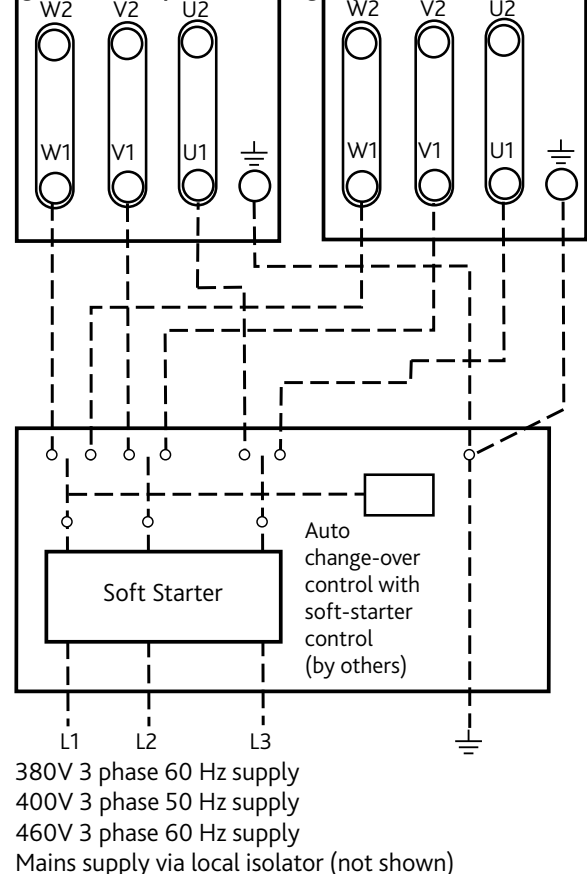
W2 V2 U2
W1 V1 U1

W2 V2 U2
W1 V1 U1

Auto change-over control with soft-starter control (by others)

Soft Starter

L1 L2 L3

380V 3 phase 60 Hz supply
400V 3 phase 50 Hz supply
460V 3 phase 60 Hz supply
Mains supply via local isolator (not shown)